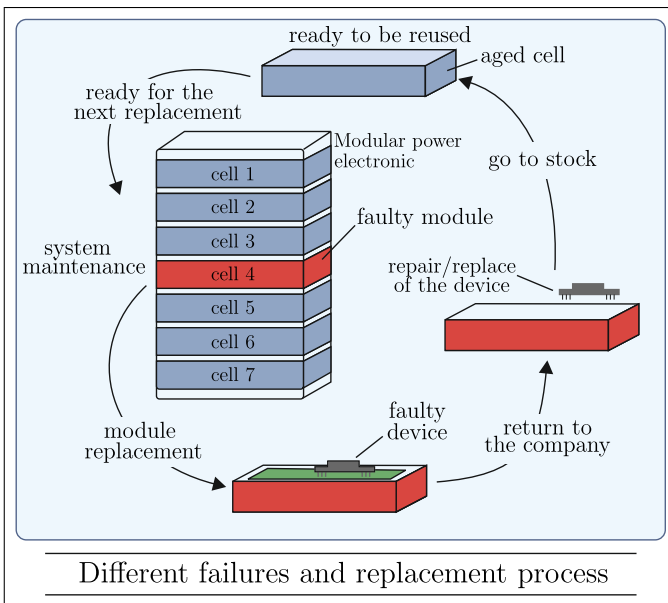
ready to be reused

aged cell

ready for the next replacement

Modular power electronic

cell 1

cell 2

cell 3

cell 4

cell 5

cell 6

cell 7

faulty module

go to stock

system maintenance

repair/replace of the device

module replacement

faulty device

return to the company

Different failures and replacement process